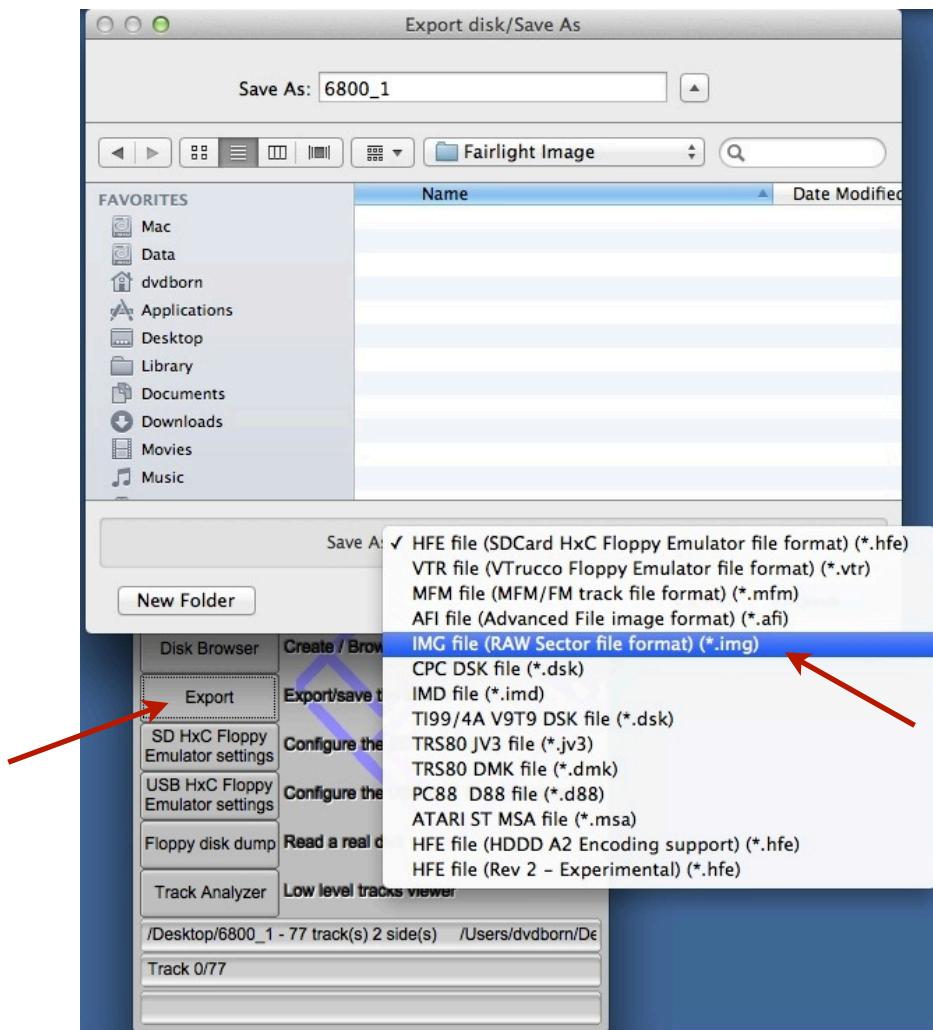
Export disk/Save As

Save As: 6800_1

Fairlight Image

FAVORITES
Mac
Data
dvdborn
Applications
Desktop
Library
Documents
Downloads
Movies
Music

Name
Date Modified

Save As:
✓ HFE file (SDCard HxC Floppy Emulator file format) (*.hfe)
VTR file (VTrucco Floppy Emulator file format) (*.vtr)
MFM file (MFM/FM track file format) (*.mfm)
AFI file (Advanced File image format) (*.afi)
IMG file (RAW Sector file format) (*.img)
CPC DSK file (*.dsk)
IMD file (*.imd)
TI99/4A V9T9 DSK file (*.dsk)
TRS80 JV3 file (*.jv3)
TRS80 DMK file (*.dmk)
PC88 D88 file (*.d88)
ATARI ST MSA file (*.msa)
HFE file (HDDD A2 Encoding support) (*.hfe)
HFE file (Rev 2 - Experimental) (*.hfe)

New Folder

Disk Browser
Create / Brow
Export
Export/save t
SD HxC Floppy Emulator settings
Configure the
USB HxC Floppy Emulator settings
Configure the
Floppy disk dump
Read a real d
Track Analyzer
Low level tracks viewer
/Desktop/6800_1 - 77 track(s) 2 side(s) /Users/dvdborn/De
Track 0/77